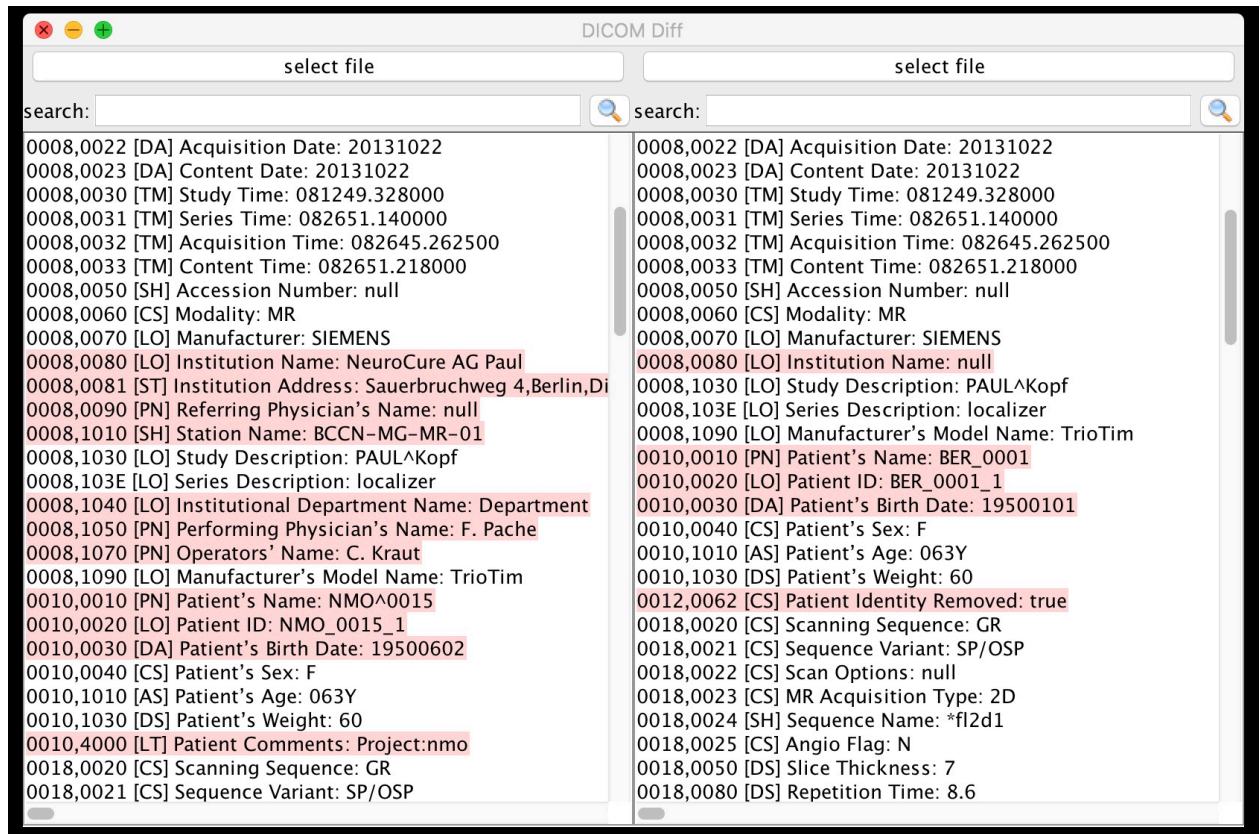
DICOM Diff

select file

select file

search:

search:

0008,0022 [DA] Acquisition Date: 20131022
0008,0023 [DA] Content Date: 20131022
0008,0030 [TM] Study Time: 081249.328000
0008,0031 [TM] Series Time: 082651.140000
0008,0032 [TM] Acquisition Time: 082645.262500
0008,0033 [TM] Content Time: 082651.218000
0008,0050 [SH] Accession Number: null
0008,0060 [CS] Modality: MR
0008,0070 [LO] Manufacturer: SIEMENS
0008,0080 [LO] Institution Name: NeuroCure AG Paul
0008,0081 [ST] Institution Address: Sauerbruchweg 4,Berlin,Di
0008,0090 [PN] Referring Physician's Name: null
0008,1010 [SH] Station Name: BCCN-MG-MR-01
0008,1030 [LO] Study Description: PAUL^Kopf
0008,103E [LO] Series Description: localizer
0008,1040 [LO] Institutional Department Name: Department
0008,1050 [PN] Performing Physician's Name: F. Pache
0008,1070 [PN] Operators' Name: C. Kraut
0008,1090 [LO] Manufacturer's Model Name: TrioTim
0010,0010 [PN] Patient's Name: NMO^0015
0010,0020 [LO] Patient ID: NMO_0015_1
0010,0030 [DA] Patient's Birth Date: 19500602
0010,0040 [CS] Patient's Sex: F
0010,1010 [AS] Patient's Age: 063Y
0010,1030 [DS] Patient's Weight: 60
0010,4000 [LT] Patient Comments: Project:nmo
0018,0020 [CS] Scanning Sequence: GR
0018,0021 [CS] Sequence Variant: SP/OSP

0008,0022 [DA] Acquisition Date: 20131022
0008,0023 [DA] Content Date: 20131022
0008,0030 [TM] Study Time: 081249.328000
0008,0031 [TM] Series Time: 082651.140000
0008,0032 [TM] Acquisition Time: 082645.262500
0008,0033 [TM] Content Time: 082651.218000
0008,0050 [SH] Accession Number: null
0008,0060 [CS] Modality: MR
0008,0070 [LO] Manufacturer: SIEMENS
0008,0080 [LO] Institution Name: null
0008,1030 [LO] Study Description: PAUL^Kopf
0008,103E [LO] Series Description: localizer
0008,1090 [LO] Manufacturer's Model Name: TrioTim
0010,0010 [PN] Patient's Name: BER_0001
0010,0020 [LO] Patient ID: BER_0001_1
0010,0030 [DA] Patient's Birth Date: 19500101
0010,0040 [CS] Patient's Sex: F
0010,1010 [AS] Patient's Age: 063Y
0010,1030 [DS] Patient's Weight: 60
0012,0062 [CS] Patient Identity Removed: true
0018,0020 [CS] Scanning Sequence: GR
0018,0021 [CS] Sequence Variant: SP/OSP
0018,0022 [CS] Scan Options: null
0018,0023 [CS] MR Acquisition Type: 2D
0018,0024 [SH] Sequence Name: *fl2d1
0018,0025 [CS] Angio Flag: N
0018,0050 [DS] Slice Thickness: 7
0018,0080 [DS] Repetition Time: 8.6